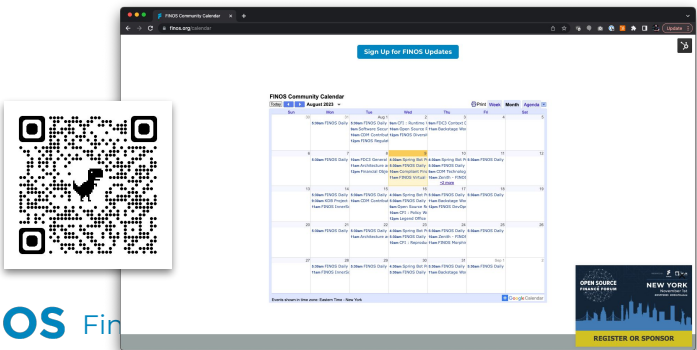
FINOS Community Calendar

finos.org/calendar

Update

Sign Up for FINOS Updates

FINOS Community Calendar

Today August 2023

Print Week Month Agenda

| Sun | Mon | Tue | Wed | Thu | Fri | Sat |
|---|---|---|---|---|---|---|
| 30 | 31 5:30am FINOS Daily | Aug 1 6:30am FINOS Daily 9am Software Secur 10am CDM Contribut 12pm FINOS Regulat | 2 9am CFI : Runtime 10am Open Source S 10am FINOS Diversit | 3 10am FDC3 Contact C 11am Backstage Wor | 4 | 5 |
| 6 | 7 6:30am FINOS Daily | 8 10am FDC3 General 11am Architecture a 12pm Financial Obje | 9 6:30am Spring Bot P 9am FINOS Daily 10am Compliant Pro 11am FINOS Virtual | 10 6:30am Spring Bot P 6:30am FINOS Daily 9am CDM Technolog 11am Zenith - FINOS +2 more | 11 6:30am FINOS Daily | 12 |
| 13 | 14 6:30am FINOS Daily 9:30am K2B Project 11am FINOS Greenfa | 15 6:30am FINOS Daily 10am CDM Contribut | 16 6:30am Spring Bot P 6:30am FINOS Daily 9am Open Source R 11am CFI - Policy W 12pm Legend Office | 17 6:30am FINOS Daily 10am Backstage Wor 12pm FINOS DevOps | 18 6:30am FINOS Daily | 19 |
| 20 | 21 6:30am FINOS Daily | 22 6:30am FINOS Daily 11am Architecture a | 23 6:30am Spring Bot P 6:30am FINOS Daily 12pm CFI - Reposito | 24 6:30am FINOS Daily 11am Zenith - FINOS 11am FINOS Morphir | 25 6:30am FINOS Daily | 26 |
| 27 | 28 6:30am FINOS Daily 11am FINOS Emerit | 29 6:30am FINOS Daily | 30 6:30am Spring Bot P 6:30am FINOS Daily | 31 6:30am FINOS Daily 10am Backstage Wor | Sep 1 6:30am FINOS Daily | 2 |

Events shown in time zone: Eastern Time - New York

Google Calendar

OPEN SOURCE FINANCE FORUM
NEW YORK
November 1st
REGISTER OR SPONSOR

OS Fin